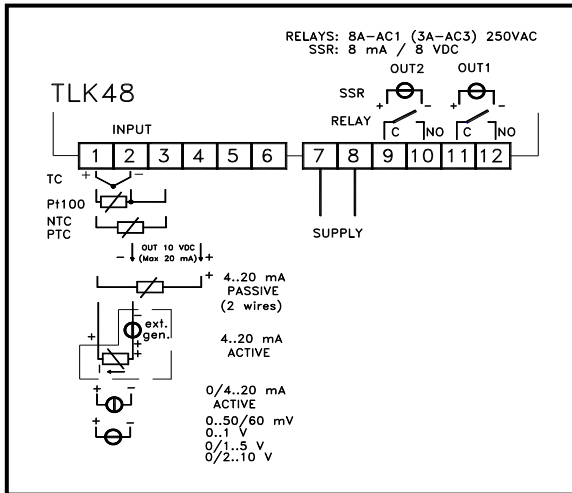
RELAYS: 8A-AC1 (3A-AC3) 250VAC
SSR: 8 mA / 8 VDC

TLK48

OUT2 OUT1

SSR
+ - + -

RELAY C NO C NO

INPUT

1 2 3 4 5 6 7 8 9 10 11 12

TC + -

Pt100

NTC
PTC

OUT 10 VDC
(Max 20 mA)
- +

SUPPLY

+ 4..20 mA
PASSIVE
(2 wires)

+
ext.
gen.
-

4..20 mA
ACTIVE

+ -

0/4..20 mA
ACTIVE

+ -

0..50/60 mV
0..1 V
0/1..5 V
0/2..10 V